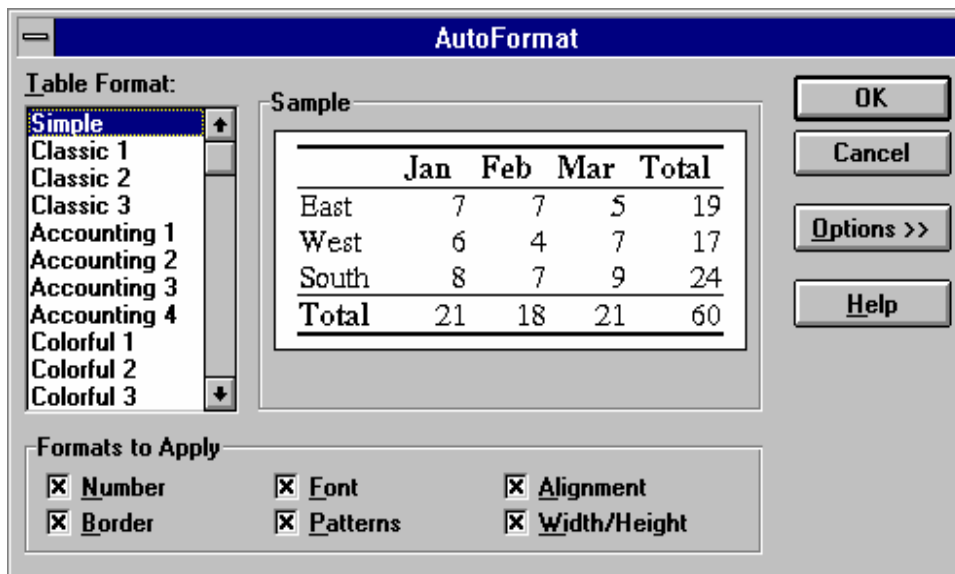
AutoFormat

Table Format:
Simple
Classic 1
Classic 2
Classic 3
Accounting 1
Accounting 2
Accounting 3
Accounting 4
Colorful 1
Colorful 2
Colorful 3

Sample

| | Jan | Feb | Mar | Total |
|---|---|---|---|---|
| East | 7 | 7 | 5 | 19 |
| West | 6 | 4 | 7 | 17 |
| South | 8 | 7 | 9 | 24 |
| Total | 21 | 18 | 21 | 60 |

OK
Cancel
Options >>
Help

Formats to Apply
☒ Number
☒ Border
☒ Font
☒ Patterns
☒ Alignment
☒ Width/Height